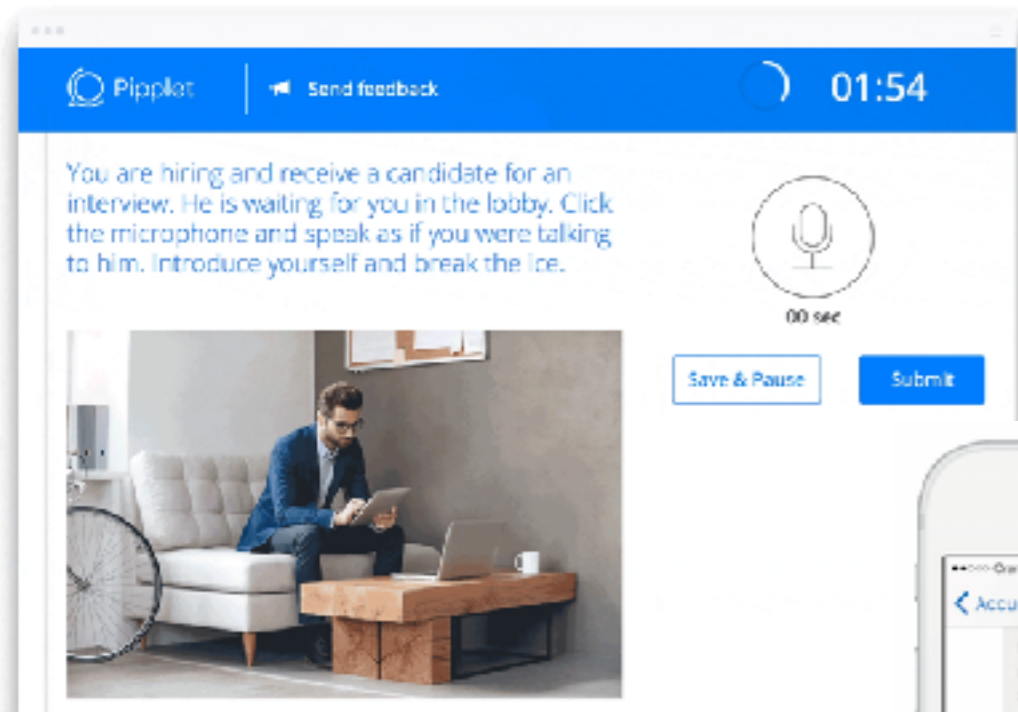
Pipplet

Send feedback

01:54

You are hiring and receive a candidate for an interview. He is waiting for you in the lobby. Click the microphone and speak as if you were talking to him. Introduce yourself and break the ice.

00 sec

Save & Pause

Submit

••ooo Ora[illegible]

< Accu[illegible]